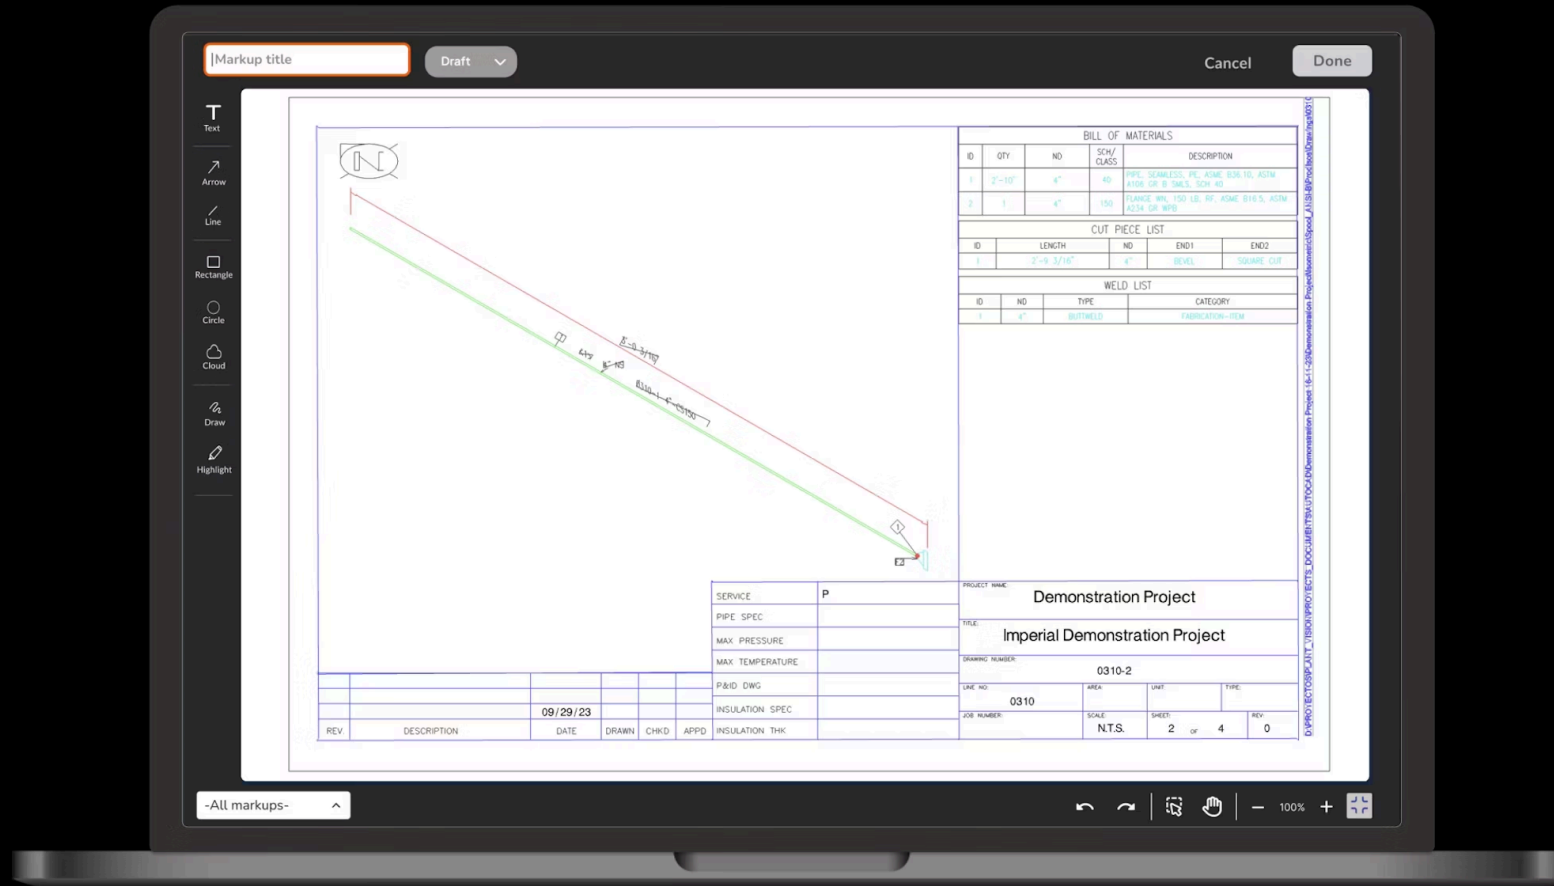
Markup title
Draft
Cancel
Done

Text
Arrow
Line
Rectangle
Circle
Cloud
Draw
Highlight

N

BILL OF MATERIALS

| ID | QTY | ND | SCH/CLASS | DESCRIPTION |
|---|---|---|---|---|
| 1 | 2'-10" | 4" | 40 | PIPE, SEAMLESS, PE, ASME B36.10, ASTM A106 GR B SMLS, SCH 40 |
| 2 | 1 | 4" | 150 | FLANGE WN, 150 LB, RF, ASME B16.5, ASTM A234 GR WPB |

CUT PIECE LIST

| ID | LENGTH | ND | END1 | END2 |
|---|---|---|---|---|
| 1 | 2'-9 3/16" | 4" | BEVEL | SQUARE CUT |

WELD LIST

| ID | ND | TYPE | CATEGORY |
|---|---|---|---|
| 1 | 4" | BUTTWELD | FABRICATION-ITEM |

2'-9 3/16
0310-4"-CS150

| SERVICE | P |
|---|---|
| PIPE SPEC | |
| MAX PRESSURE | |
| MAX TEMPERATURE | |
| P&ID DWG | |
| INSULATION SPEC | |
| INSULATION THK | |

PROJECT NAME
Demonstration Project
TITLE
Imperial Demonstration Project
DRAWING NUMBER
0310-2
LINE NO.
0310
AREA
UNIT
TYPE
JOB NUMBER
SCALE
N.T.S.
SHEET
2 OF 4
REV
0

| REV | DESCRIPTION | DATE | DRAWN | CHKD | APPD |
|---|---|---|---|---|---|
| | | 09/29/23 | | | |

-All markups-
100%